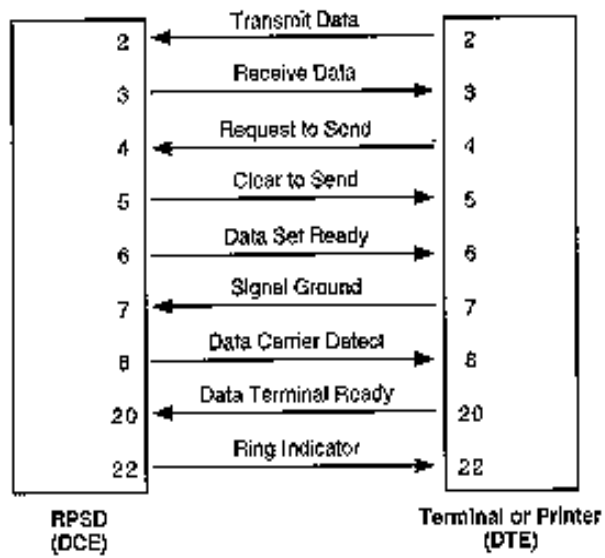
2 Transmit Data 2

3 Receive Data 3

4 Request to Send 4

5 Clear to Send 5

6 Data Set Ready 6

7 Signal Ground 7

8 Data Carrier Detect 8

20 Data Terminal Ready 20

22 Ring Indicator 22

RPSD (DCE)

Terminal or Printer (DTE)